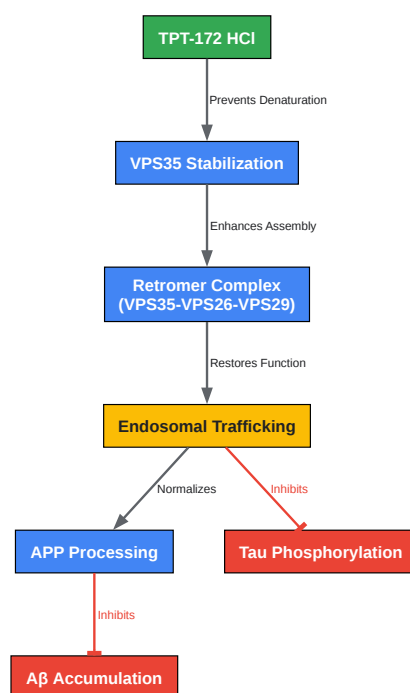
TPT-172 HCl

Prevents Denaturation

VPS35 Stabilization

Enhances Assembly

Retromer Complex (VPS35-VPS26-VPS29)

Restores Function

Endosomal Trafficking

Normalizes

Inhibits

APP Processing

Tau Phosphorylation

Inhibits

Aβ Accumulation